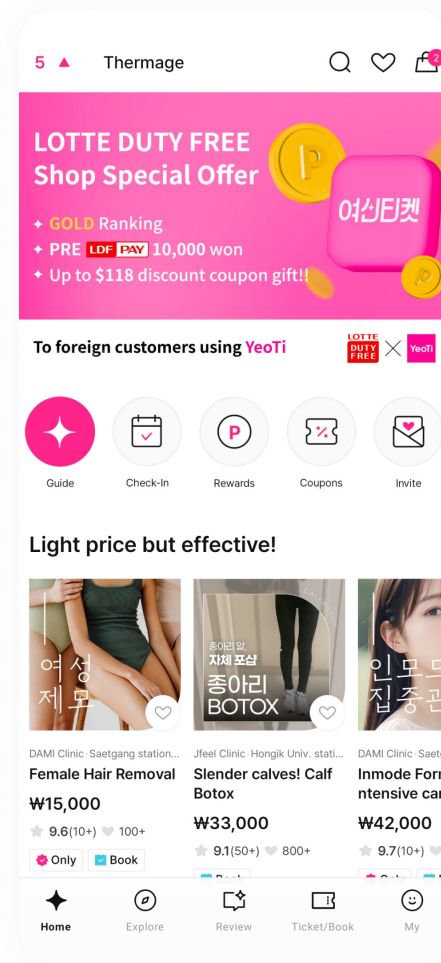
5 ▲ Thermage

2

LOTTE DUTY FREE
Shop Special Offer

✦ GOLD Ranking
✦ PRE LDF PAY 10,000 won
✦ Up to $118 discount coupon gift!!

여신티켓

To foreign customers using YeoTi

LOTTE DUTY FREE × YeoTi

Guide
Check-In
Rewards
Coupons
Invite

Light price but effective!

여성 제모

종아리 알, 지체 포샵
종아리 BOTOX

인모드 집중관

DAMI Clinic · Saetgang station...
Female Hair Removal
₩15,000
9.6(10+) 100+
Only Book

Jfeel Clinic · Hongik Univ. stati...
Slender calves! Calf Botox
₩33,000
9.1(50+) 800+

DAMI Clinic · Saet
Inmode For
ntensive ca
₩42,000
9.7(10+)

Home
Explore
Review
Ticket/Book
My